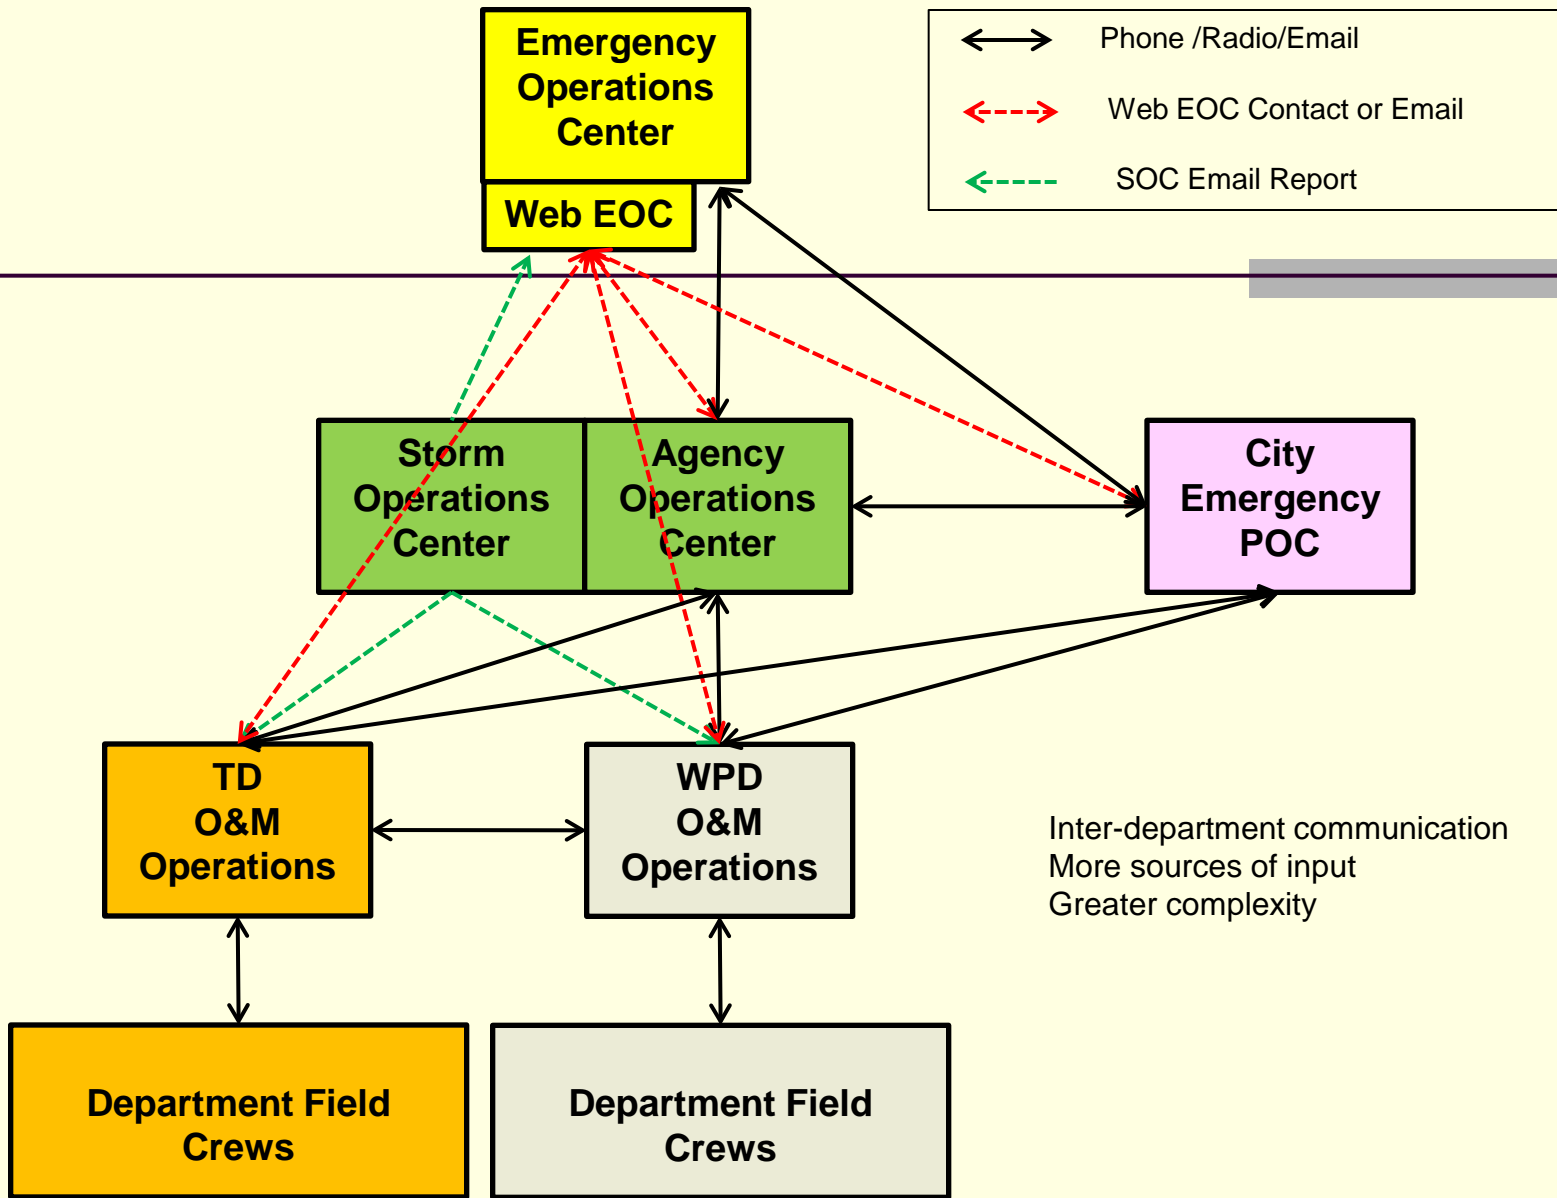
Emergency Operations Center

Web EOC

Phone /Radio/Email

Web EOC Contact or Email

SOC Email Report

Storm Operations Center

Agency Operations Center

City Emergency POC

TD O&M Operations

WPD O&M Operations

Inter-department communication
More sources of input
Greater complexity

Department Field Crews

Department Field Crews